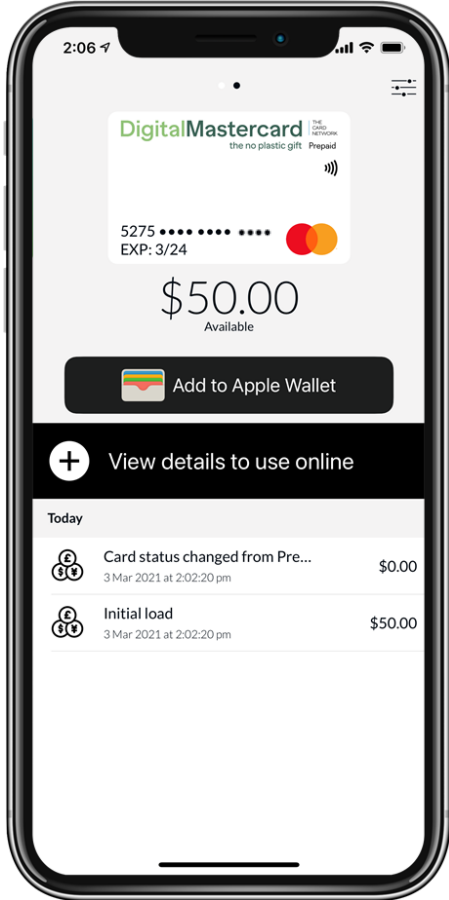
2:06

DigitalMastercard THE CARD NETWORK
the no plastic gift Prepaid

5275 •••• •••• ••••
EXP: 3/24

$50.00
Available

Add to Apple Wallet

View details to use online

Today

Card status changed from Pre...
3 Mar 2021 at 2:02:20 pm
$0.00

Initial load
3 Mar 2021 at 2:02:20 pm
$50.00